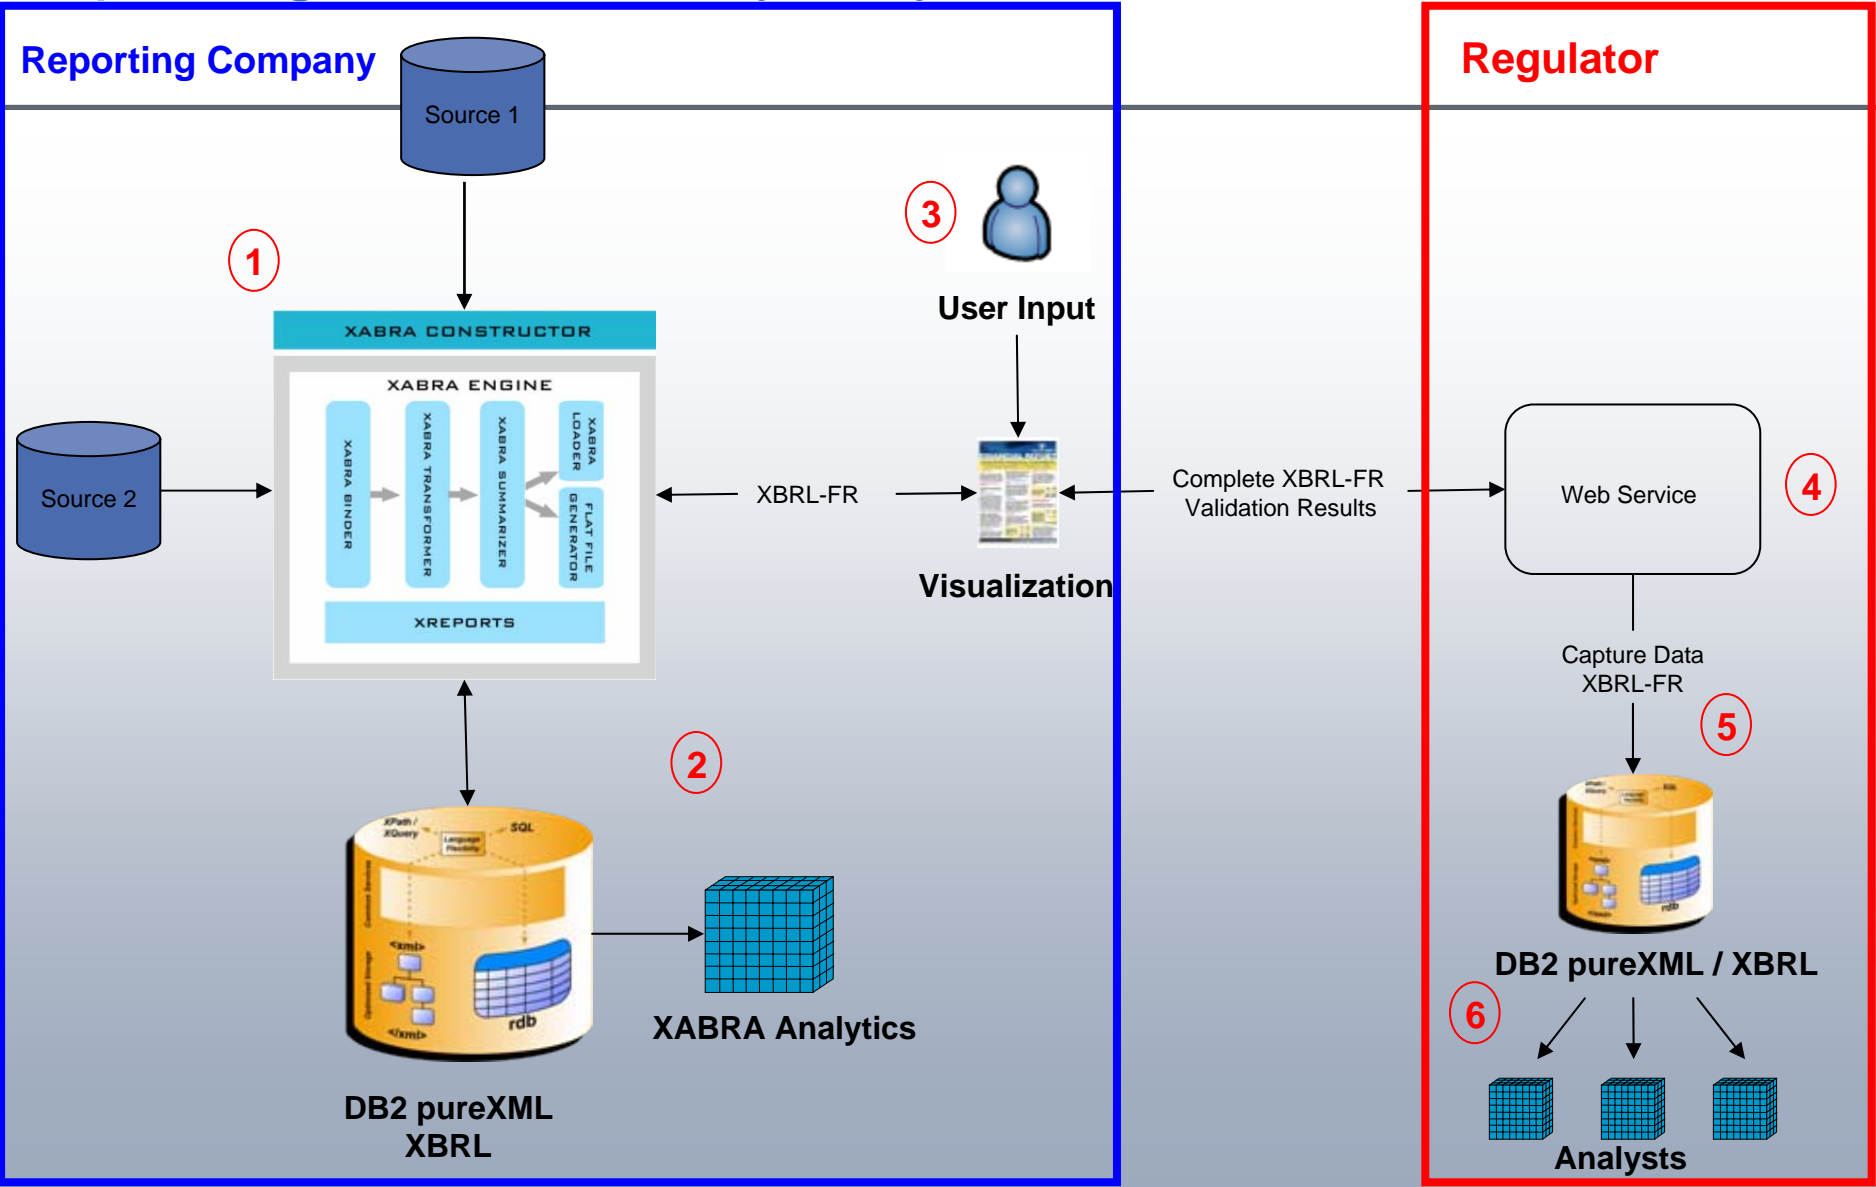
Reporting Company

Source 1

Regulator

1

3

User Input

XABRA CONSTRUCTOR

XABRA ENGINE

XABRA BINDER

XABRA TRANSFORMER

XABRA SUMMARIZER

XABRA LOADER

FLAT FILE GENERATOR

XREPORTS

Source 2

XBRL-FR

Visualization

Complete XBRL-FR Validation Results

Web Service

4

Capture Data XBRL-FR

5

2

XPath / XQuery

SQL

<xml>

</xml>

rdb

XABRA Analytics

DB2 pureXML XBRL

DB2 pureXML / XBRL

6

Analysts